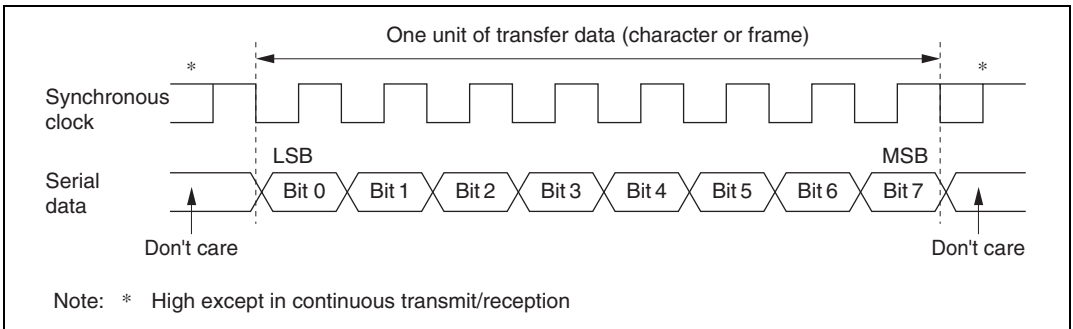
One unit of transfer data (character or frame)

*

*

Synchronous clock

LSB

MSB

Serial data

Bit 0

Bit 1

Bit 2

Bit 3

Bit 4

Bit 5

Bit 6

Bit 7

Don't care

Don't care

Note: * High except in continuous transmit/reception